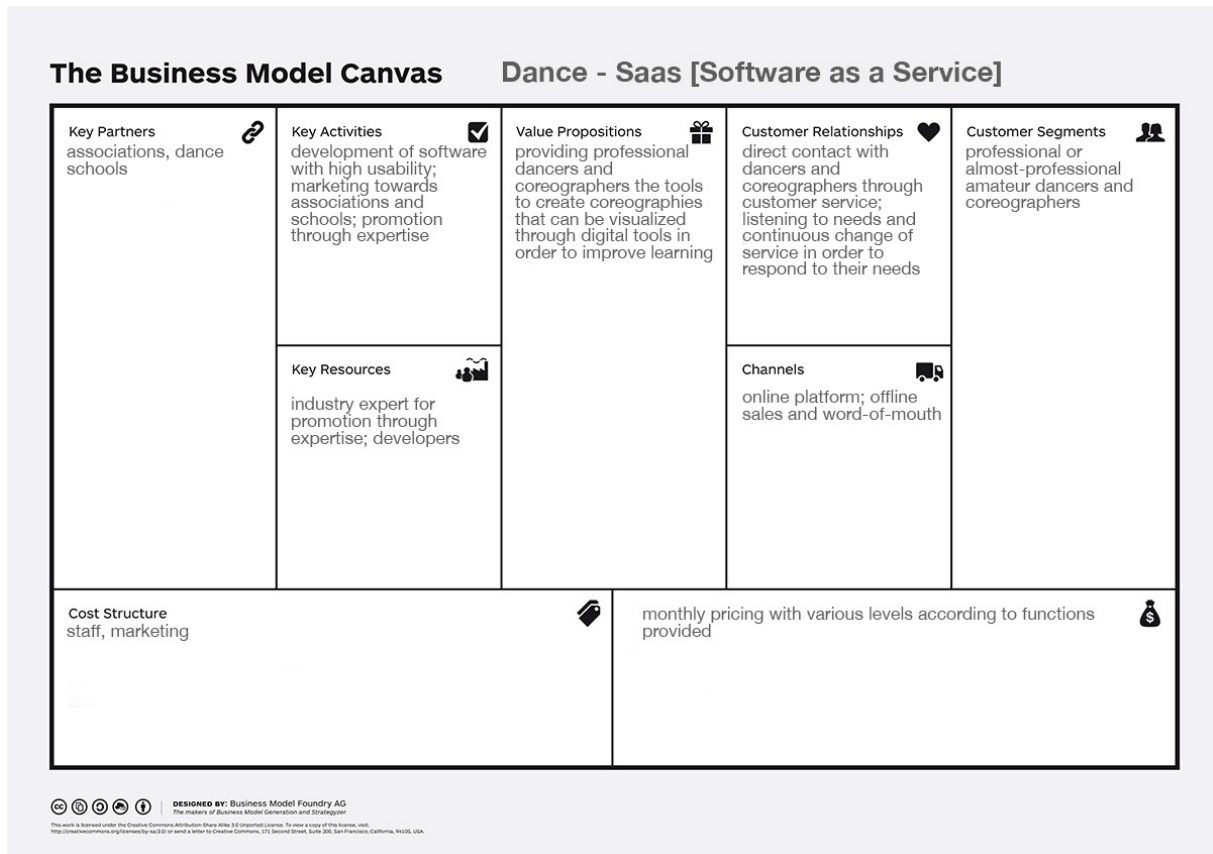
The Business Model Canvas Dance - Saas [Software as a Service]

Key Partners
associations, dance schools

Key Activities
development of software with high usability; marketing towards associations and schools; promotion through expertise

Key Resources
industry expert for promotion through expertise; developers

Value Propositions
providing professional dancers and coreographers the tools to create coreographies that can be visualized through digital tools in order to improve learning

Customer Relationships
direct contact with dancers and coreographers through customer service; listening to needs and continuous change of service in order to respond to their needs

Channels
online platform; offline sales and word-of-mouth

Customer Segments
professional or almost-professional amateur dancers and coreographers

Cost Structure
staff, marketing

monthly pricing with various levels according to functions provided

DESIGNED BY: Business Model Foundry AG
The makers of Business Model Generation and Strategyzer

This work is licensed under the Creative Commons Attribution-Share Alike 3.0 Unported License. To view a copy of this license, visit: http://creativecommons.org/licenses/by-sa/3.0/ or send a letter to Creative Commons, 171 Second Street, Suite 300, San Francisco, California, 94105, USA.